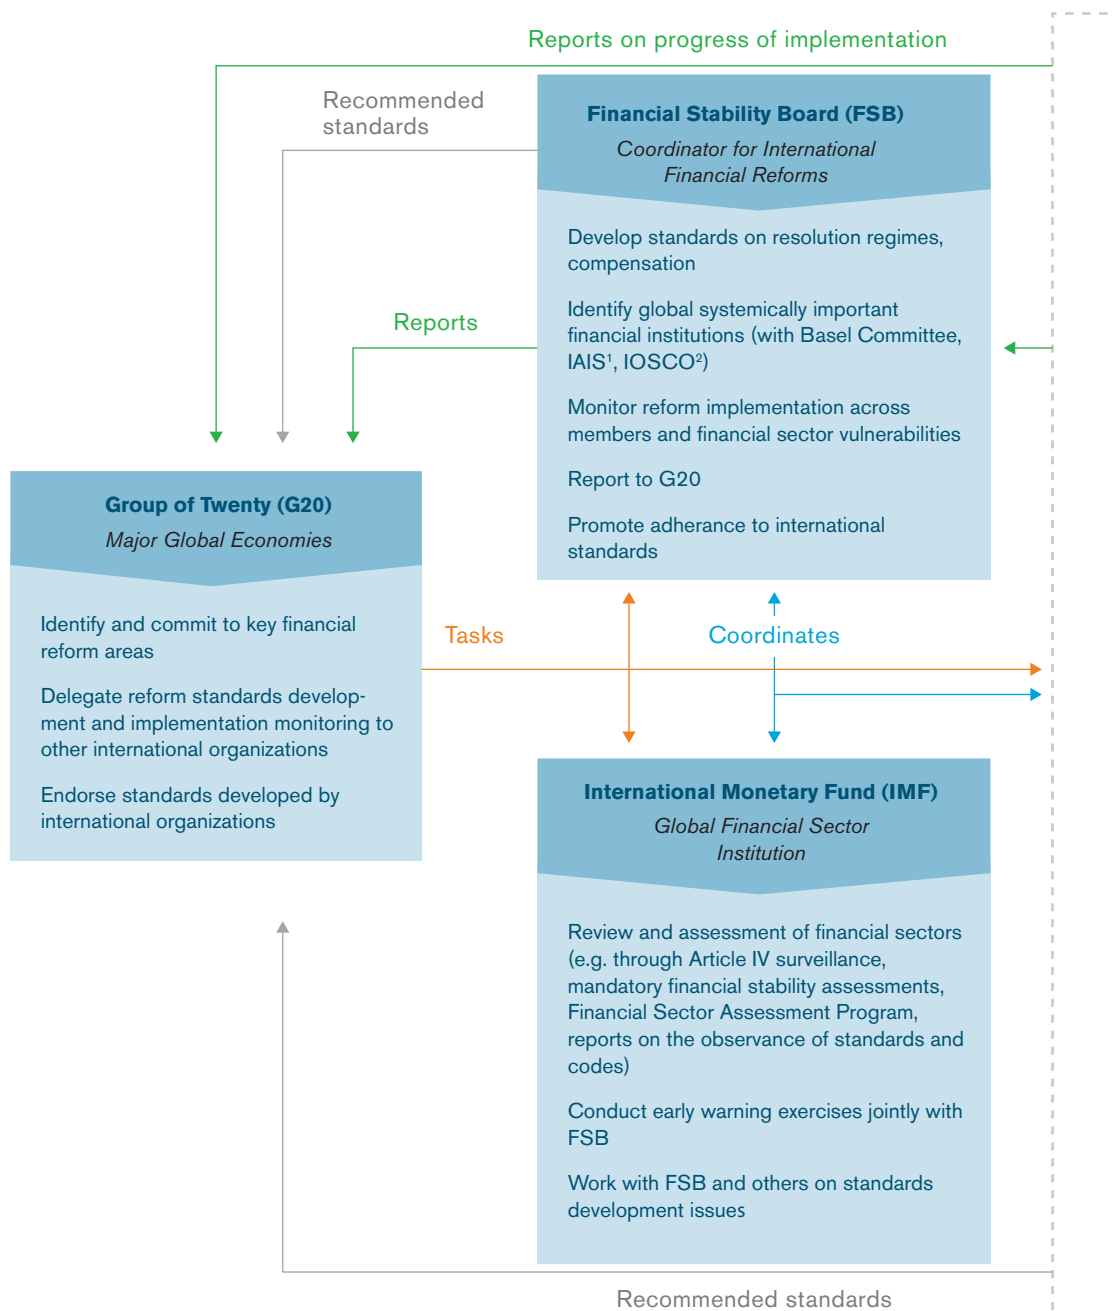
Reports on progress of implementation

Recommended standards

Financial Stability Board (FSB)

Coordinator for International Financial Reforms

Develop standards on resolution regimes, compensation

Identify global systemically important financial institutions (with Basel Committee, IAIS$^1$, IOSCO$^2$)

Monitor reform implementation across members and financial sector vulnerabilities

Report to G20

Promote adherance to international standards

Reports

Group of Twenty (G20)

Major Global Economies

Identify and commit to key financial reform areas

Delegate reform standards development and implementation monitoring to other international organizations

Endorse standards developed by international organizations

Tasks

Coordinates

International Monetary Fund (IMF)

Global Financial Sector Institution

Review and assessment of financial sectors (e.g. through Article IV surveillance, mandatory financial stability assessments, Financial Sector Assessment Program, reports on the observance of standards and codes)

Conduct early warning exercises jointly with FSB

Work with FSB and others on standards development issues

Recommended standards